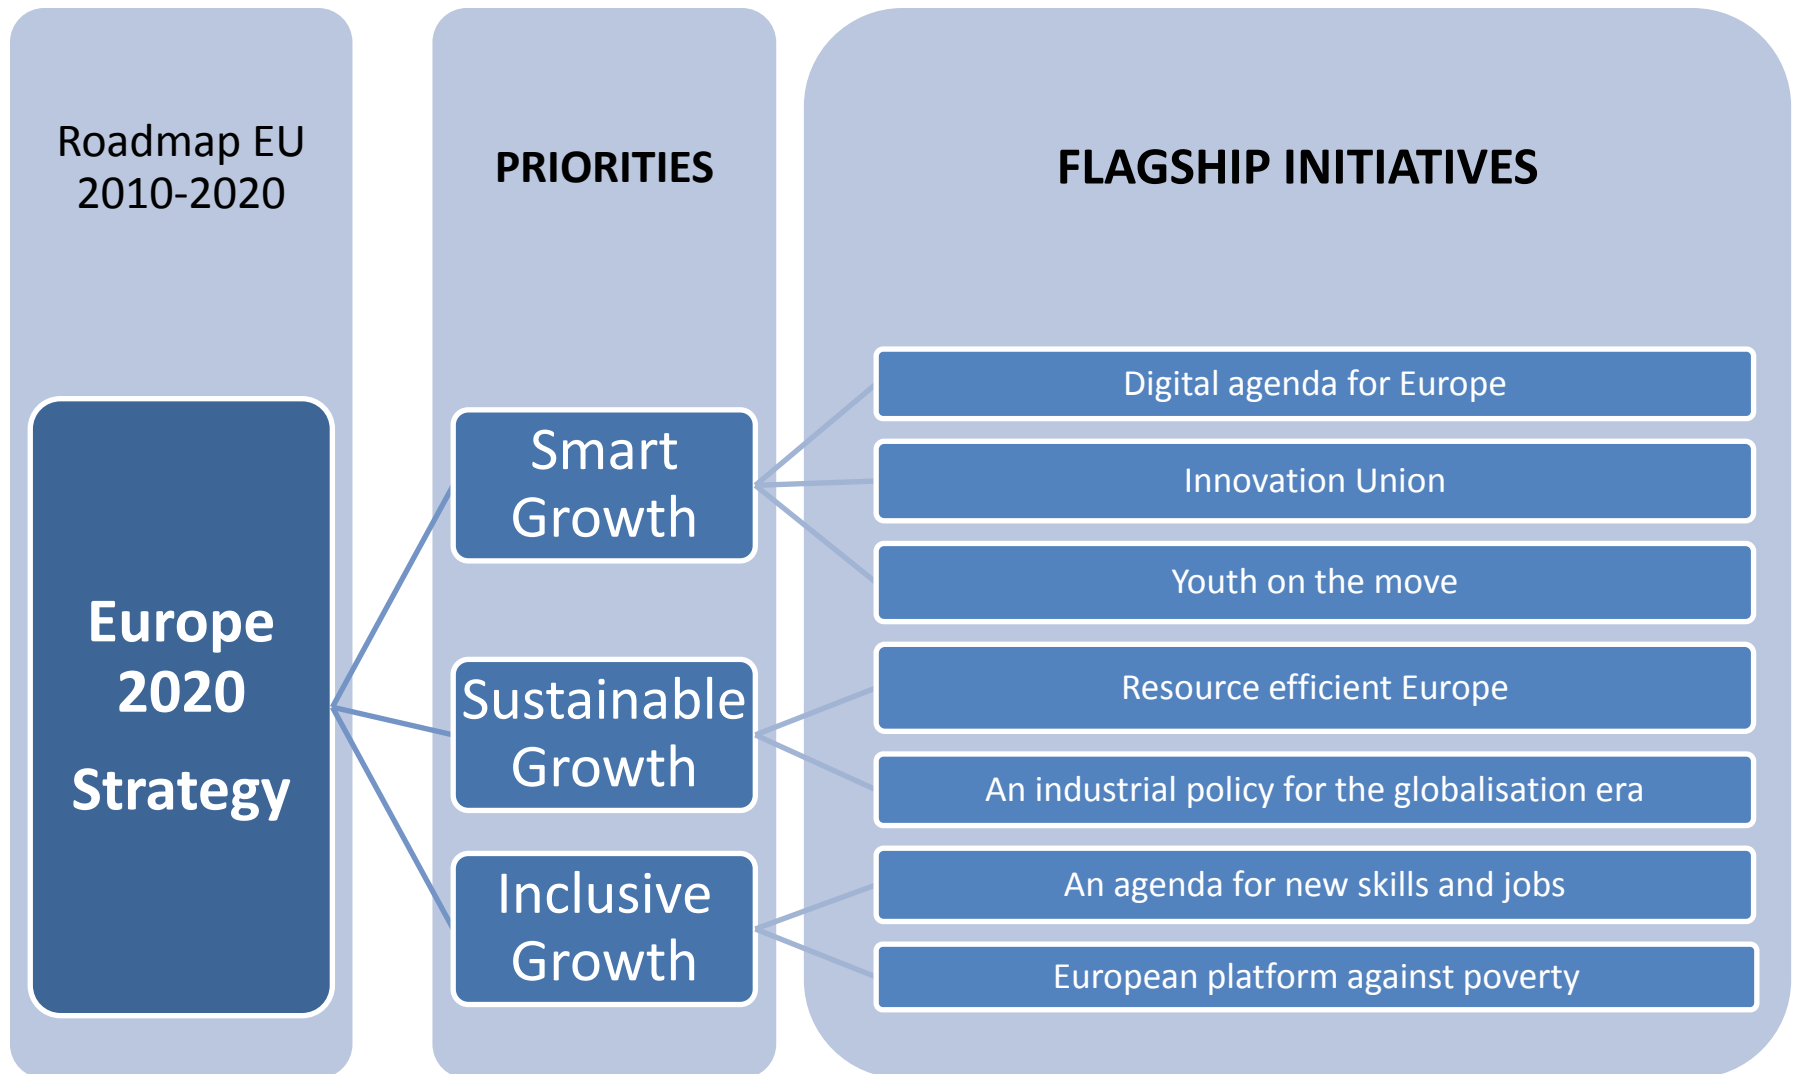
Roadmap EU 2010-2020

Europe 2020 Strategy

PRIORITIES

Smart Growth

Sustainable Growth

Inclusive Growth

FLAGSHIP INITIATIVES

Digital agenda for Europe

Innovation Union

Youth on the move

Resource efficient Europe

An industrial policy for the globalisation era

An agenda for new skills and jobs

European platform against poverty